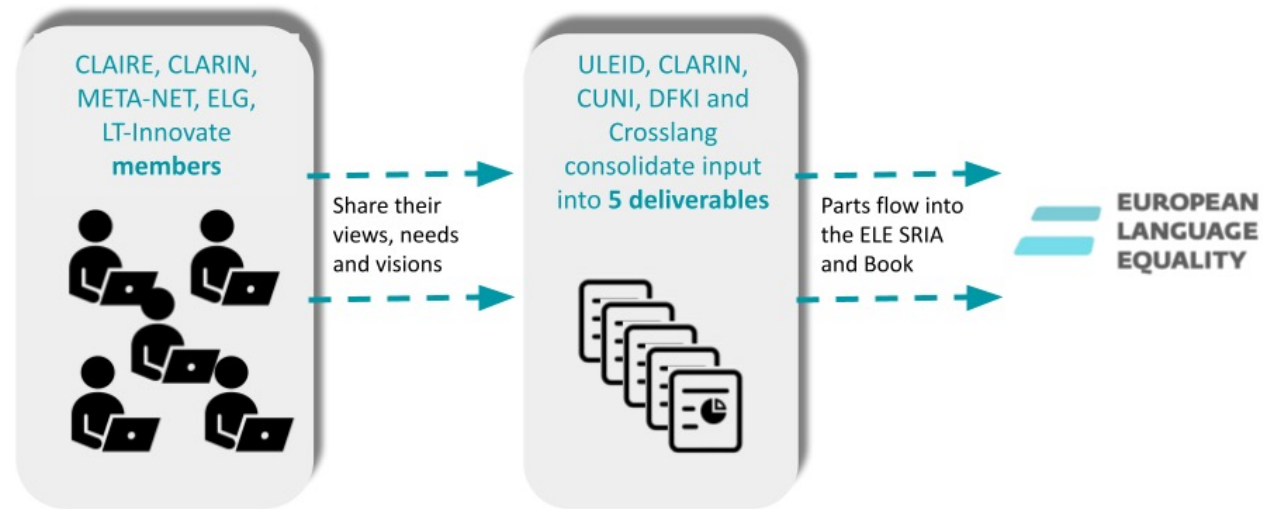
CLAIRE, CLARIN, META-NET, ELG, LT-Innovate **members**

Share their views, needs and visions

ULEID, CLARIN, CUNI, DFKI and Crosslang consolidate input into **5 deliverables**

Parts flow into the ELE SRIA and Book

EUROPEAN LANGUAGE EQUALITY